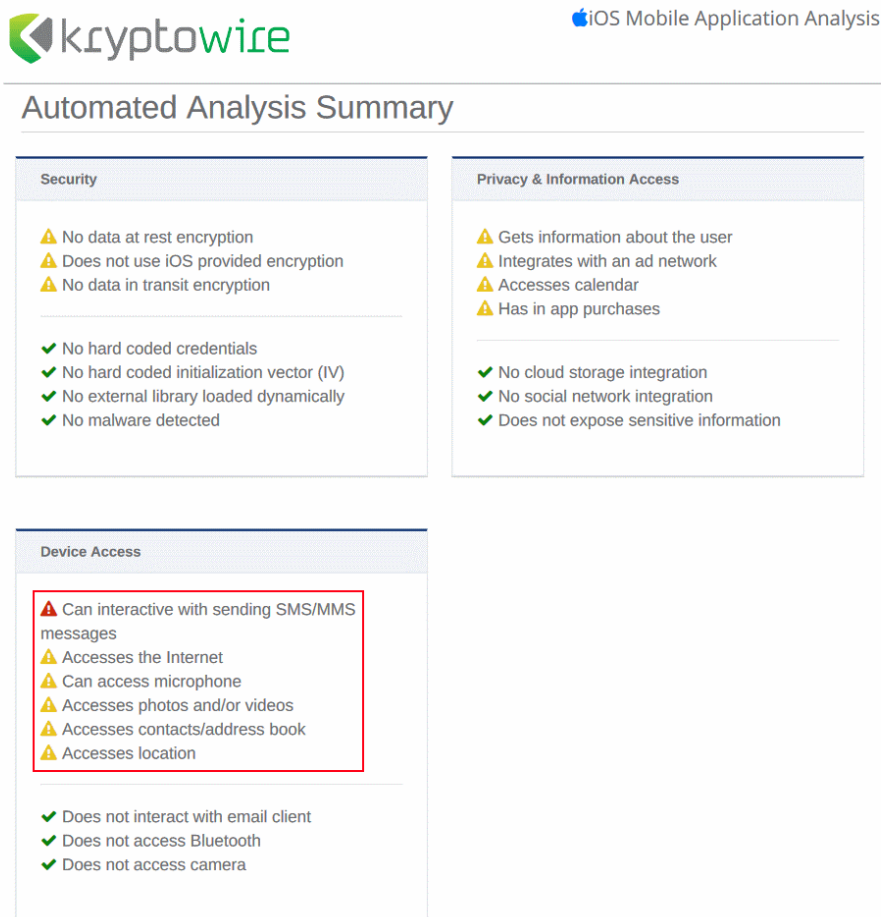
kryptowire

iOS Mobile Application Analysis

Automated Analysis Summary

Security

No data at rest encryption
Does not use iOS provided encryption
No data in transit encryption

No hard coded credentials
No hard coded initialization vector (IV)
No external library loaded dynamically
No malware detected

Privacy & Information Access

Gets information about the user
Integrates with an ad network
Accesses calendar
Has in app purchases

No cloud storage integration
No social network integration
Does not expose sensitive information

Device Access

Can interactive with sending SMS/MMS messages
Accesses the Internet
Can access microphone
Accesses photos and/or videos
Accesses contacts/address book
Accesses location

Does not interact with email client
Does not access Bluetooth
Does not access camera